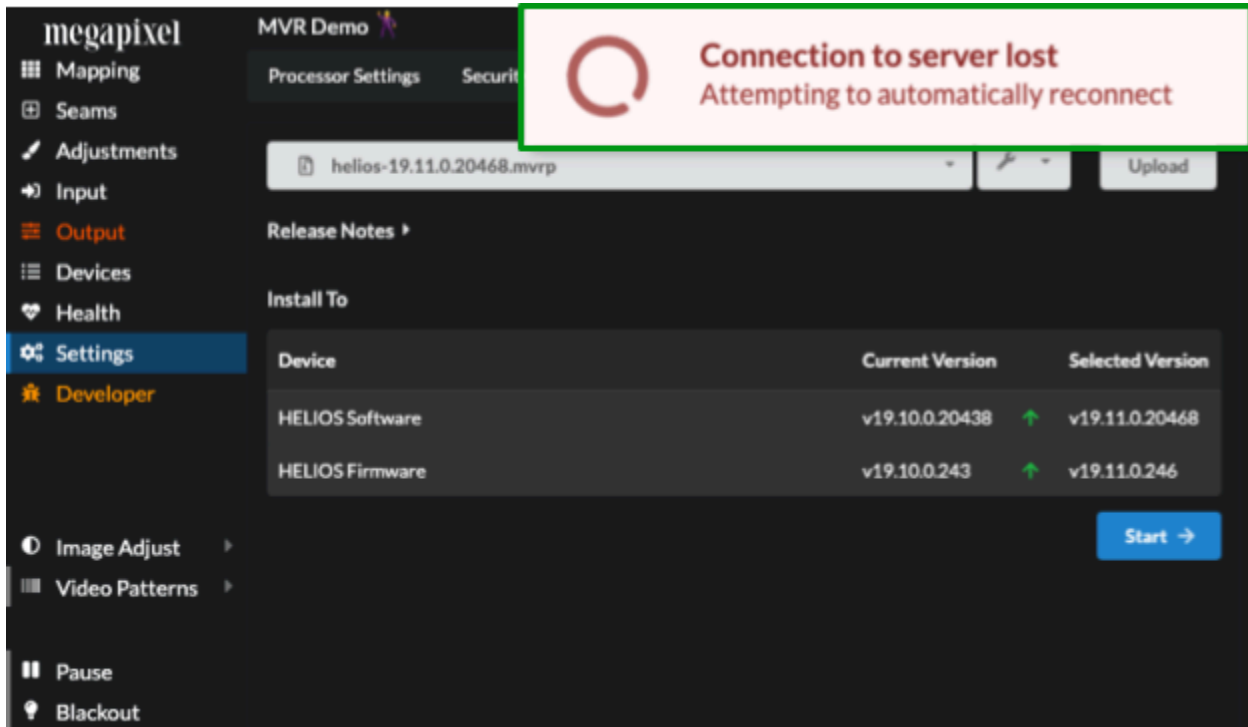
megapixel

Mapping
Seams
Adjustments
Input
Output
Devices
Health
Settings
Developer

Image Adjust
Video Patterns

Pause
Blackout

MVR Demo

Processor Settings Securit

Connection to server lost
Attempting to automatically reconnect

helios-19.11.0.20468.mvrp

Upload

Release Notes

Install To

| Device | Current Version | | Selected Version |
|---|---|---|---|
| HELIOS Software | v19.10.0.20438 | ↑ | v19.11.0.20468 |
| HELIOS Firmware | v19.10.0.243 | ↑ | v19.11.0.246 |

Start →